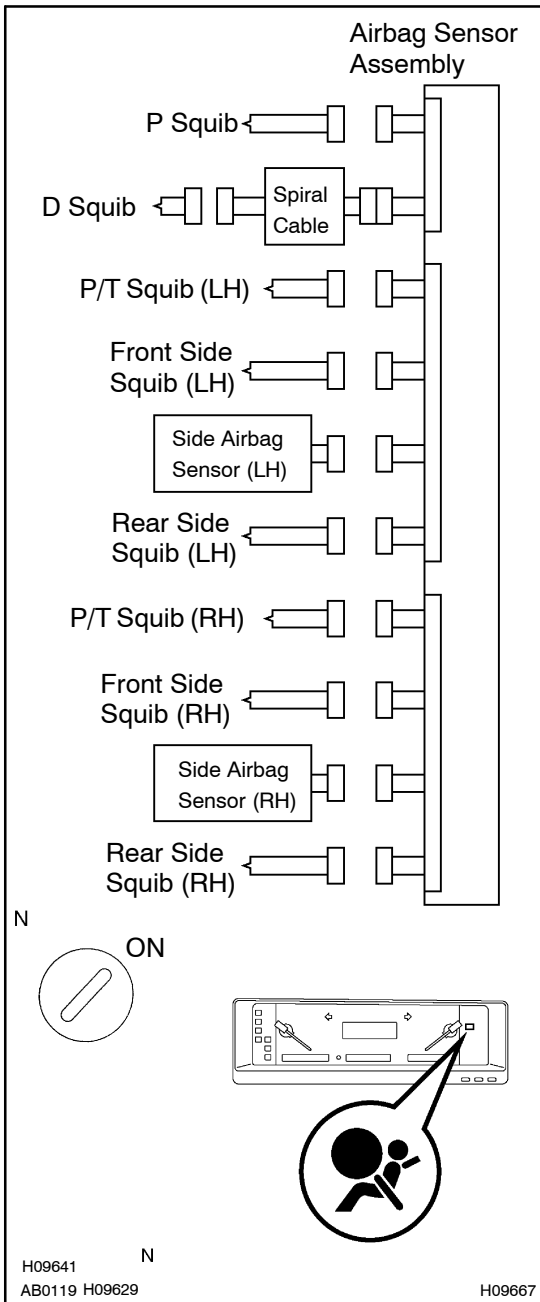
Airbag Sensor Assembly

P Squib

D Squib

Spiral Cable

P/T Squib (LH)

Front Side Squib (LH)

Side Airbag Sensor (LH)

Rear Side Squib (LH)

P/T Squib (RH)

Front Side Squib (RH)

Side Airbag Sensor (RH)

Rear Side Squib (RH)

N

ON

H09641

N

AB0119 H09629

H09667